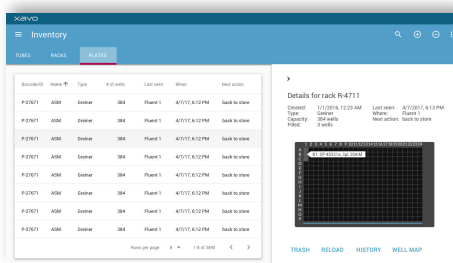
xavo

Inventory

TUBES RACKS PLATES

| BarcodeID | Name ↑ | Type | # of wells | Last seen | When | Next action |
|---|---|---|---|---|---|---|
| P-27671 | ASM | Greiner | 384 | Fluent 1 | 4/7/17, 6:12 PM | back to store |
| P-27671 | ASM | Greiner | 384 | Fluent 1 | 4/7/17, 6:12 PM | back to store |
| P-27671 | ASM | Greiner | 384 | Fluent 1 | 4/7/17, 6:12 PM | back to store |
| P-27671 | ASM | Greiner | 384 | Fluent 1 | 4/7/17, 6:12 PM | back to store |
| P-27671 | ASM | Greiner | 384 | Fluent 1 | 4/7/17, 6:12 PM | back to store |
| P-27671 | ASM | Greiner | 384 | Fluent 1 | 4/7/17, 6:12 PM | back to store |
| P-27671 | ASM | Greiner | 384 | Fluent 1 | 4/7/17, 6:12 PM | back to store |
| P-27671 | ASM | Greiner | 384 | Fluent 1 | 4/7/17, 6:12 PM | back to store |

Rows per page: 8 1-8 of 3490

Details for rack R-4711

Created: 1/1/2016, 12:23 AM
Type: Greiner
Capacity: 384 wells
Filled: 3 wells

Last seen: 4/7/2017, 6:13 PM
Where: Fluent 1
Next action: back to store

1 2 3 4 5 6 7 8 9 10 11 12 13 14 15 16 17 18 19 20 21 22 23 24
A B C D E F G H I J K L M N O P
B1: SP-45321a, 3µl, 20mM

TRASH RELOAD HISTORY WELL MAP